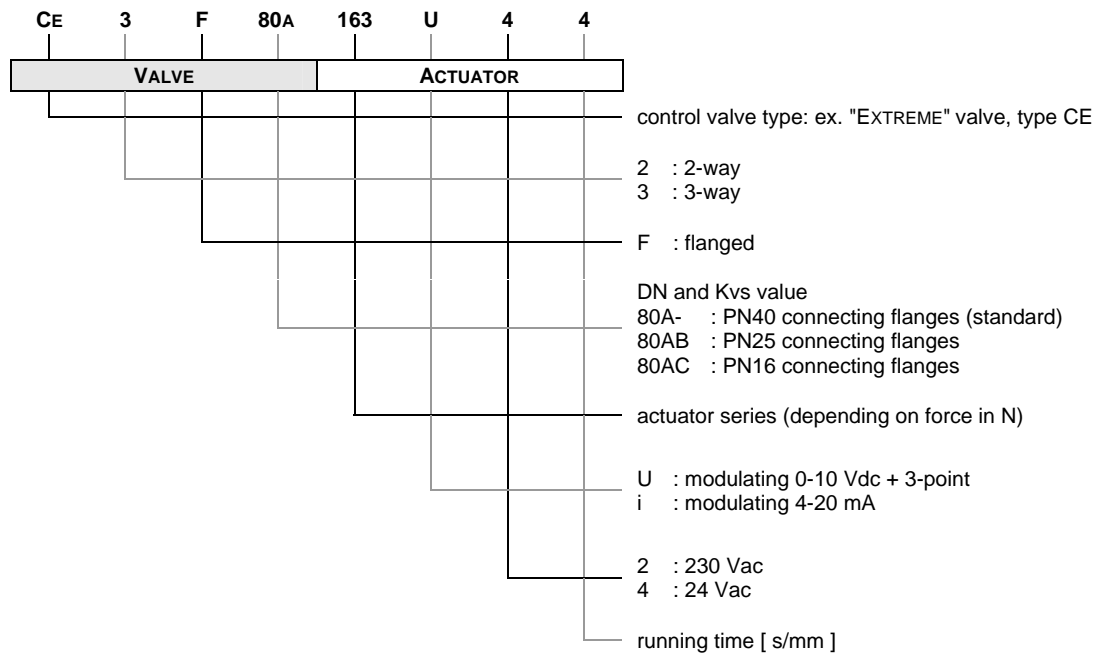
CE 3 F 80A 163 U 4 4

VALVE | ACTUATOR

control valve type: ex. "EXTREME" valve, type CE

2 : 2-way
3 : 3-way

F : flanged

DN and Kvs value
80A- : PN40 connecting flanges (standard)
80AB : PN25 connecting flanges
80AC : PN16 connecting flanges

actuator series (depending on force in N)

U : modulating 0-10 Vdc + 3-point
i : modulating 4-20 mA

2 : 230 Vac
4 : 24 Vac

running time [ s/mm ]